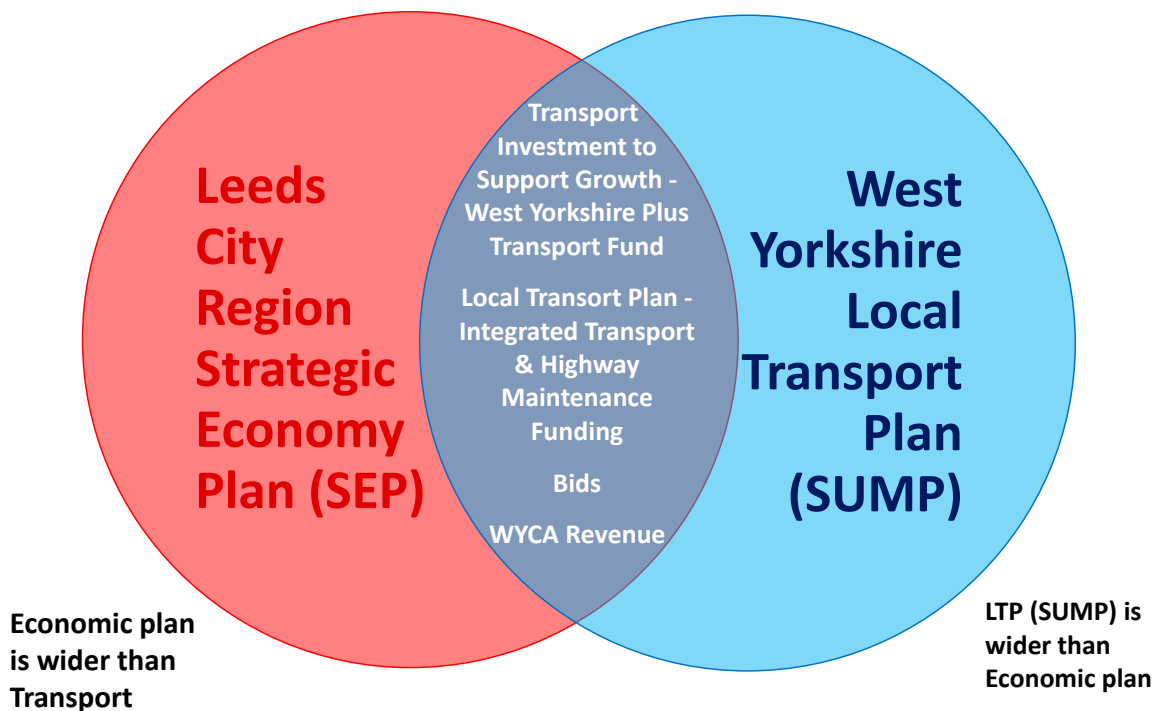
Leeds City Region Strategic Economy Plan (SEP)

Transport Investment to Support Growth - West Yorkshire Plus Transport Fund

Local Transort Plan - Integrated Transport & Highway Maintenance Funding

Bids

WYCA Revenue

West Yorkshire Local Transport Plan (SUMP)

Economic plan is wider than Transport

LTP (SUMP) is wider than Economic plan